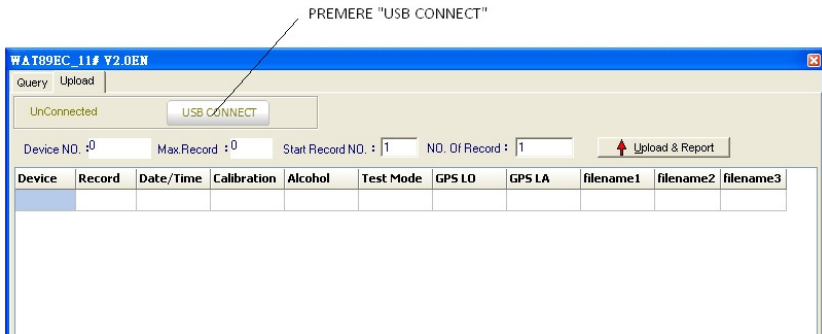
PREMERE "USB CONNECT"

WAT89EC_11# V2.0EN

Query Upload

UnConnected USB CONNECT

Device NO. : 0 Max.Record : 0 Start Record NO. : 1 NO. Of Record : 1 Upload & Report

| Device | Record | Date/Time | Calibration | Alcohol | Test Mode | GPS LO | GPS LA | filename1 | filename2 | filename3 |
|---|---|---|---|---|---|---|---|---|---|---|
| | | | | | | | | | | |